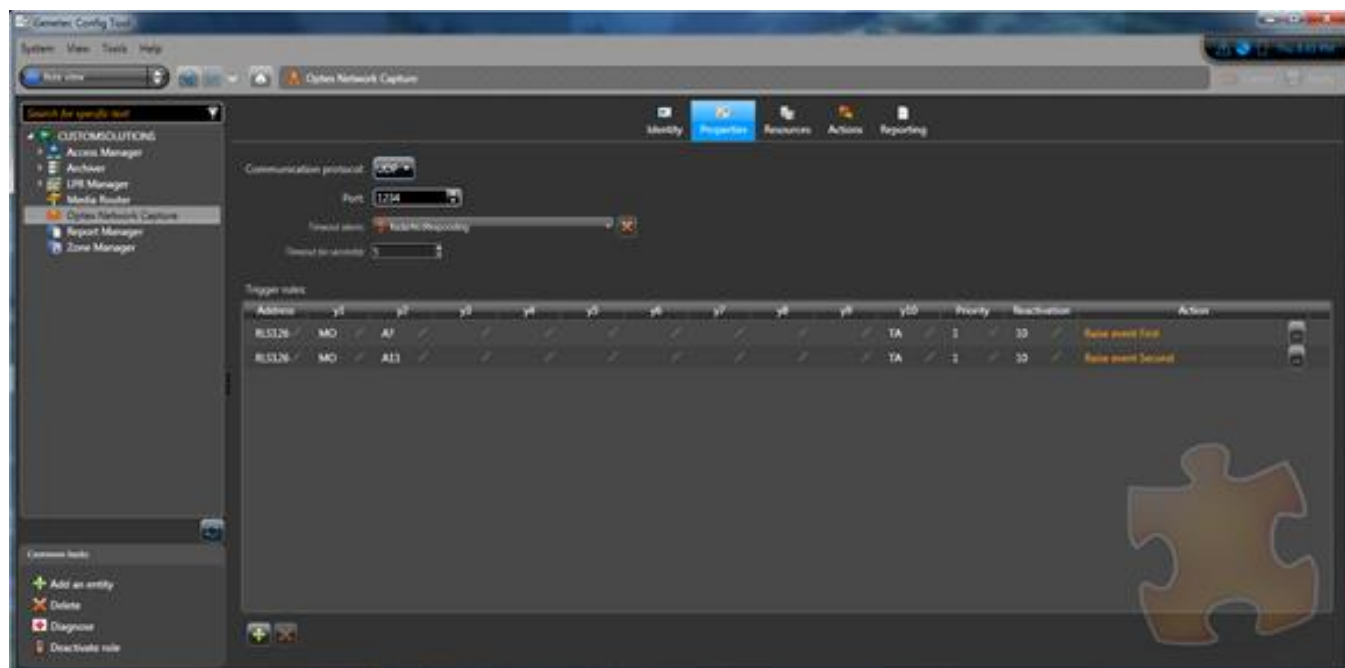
Genetec Config Tool

System View Tools Help

Role view

Optex Network Capture

Search for specific text

CUSTOMSOLUTIONS
Access Manager
Archiver
LPR Manager
Media Router
Optex Network Capture
Report Manager
Zone Manager

Identity Properties Resources Actions Reporting

Communication protocol: UDP

Port: 1234

Timeout alarm: NodeNotResponding

Timeout (in seconds): 5

Trigger rules:

| Address | y1 | y2 | y3 | y4 | y5 | y6 | y7 | y8 | y9 | y10 | Priority | Reactivation | Action |
|---|---|---|---|---|---|---|---|---|---|---|---|---|---|
| RLS326 | MO | A7 | | | | | | | | TA | 1 | 10 | Raise event First |
| RLS326 | MO | A13 | | | | | | | | TA | 1 | 10 | Raise event Second |

Common tasks

Add an entity
Delete
Diagnose
Deactivate role